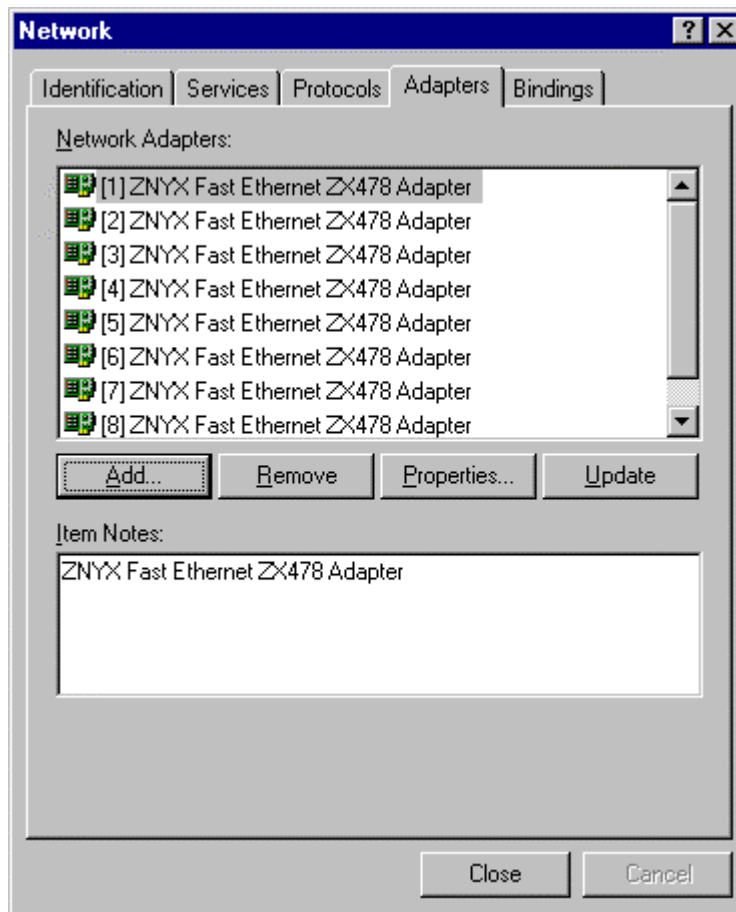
Network

? X

Identification | Services | Protocols | Adapters | Bindings

Network Adapters:

[1] ZNYX Fast Ethernet ZX478 Adapter
[2] ZNYX Fast Ethernet ZX478 Adapter
[3] ZNYX Fast Ethernet ZX478 Adapter
[4] ZNYX Fast Ethernet ZX478 Adapter
[5] ZNYX Fast Ethernet ZX478 Adapter
[6] ZNYX Fast Ethernet ZX478 Adapter
[7] ZNYX Fast Ethernet ZX478 Adapter
[8] ZNYX Fast Ethernet ZX478 Adapter

Add... | Remove | Properties... | Update

Item Notes:

ZNYX Fast Ethernet ZX478 Adapter

Close | Cancel